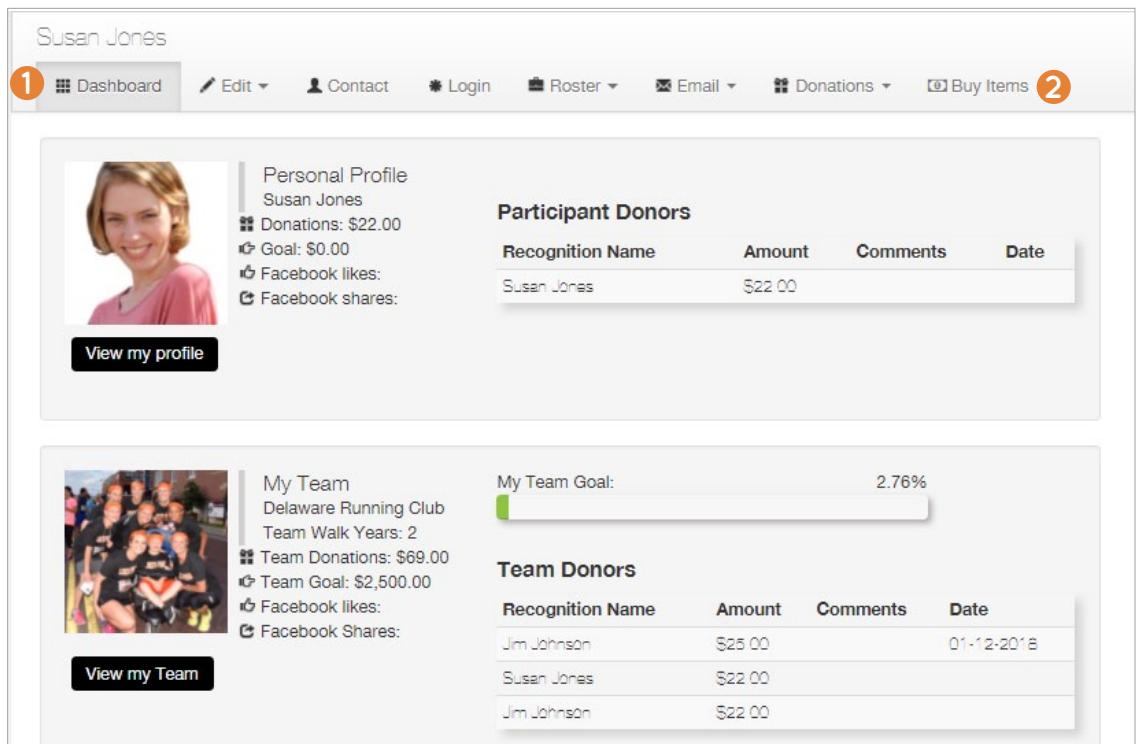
Susan Jones

1 Dashboard | Edit | Contact | Login | Roster | Email | Donations | Buy Items 2

Personal Profile
Susan Jones
Donations: $22.00
Goal: $0.00
Facebook likes:
Facebook shares:

View my profile

Participant Donors

| Recognition Name | Amount | Comments | Date |
|---|---|---|---|
| Susan Jones | $22.00 | | |

My Team
Delaware Running Club
Team Walk Years: 2
Team Donations: $69.00
Team Goal: $2,500.00
Facebook likes:
Facebook Shares:

View my Team

My Team Goal: 2.76%

Team Donors

| Recognition Name | Amount | Comments | Date |
|---|---|---|---|
| Jim Johnson | $25.00 | | 01-12-2018 |
| Susan Jones | $22.00 | | |
| Jim Johnson | $22.00 | | |